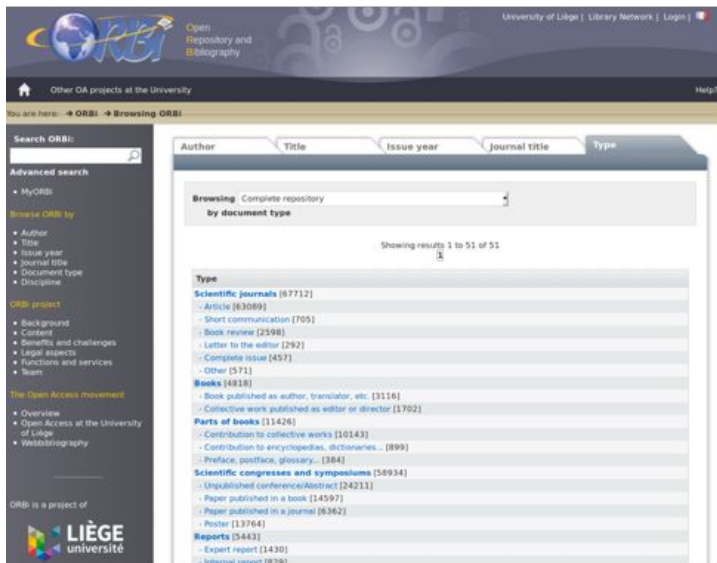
ORBi
Open Repository and Bibliography

University of Liège | Library Network | Login |

Other OA projects at the University

Help

You are here: → ORBi → Browsing ORBi

Search ORBi:

Advanced search

• MyORBi

Browse ORBi by

• Author
• Title
• Issue year
• Journal title
• Document type
• Discipline

ORBi project

• Background
• Content
• Benefits and challenges
• Legal aspects
• Functions and services
• Team

The Open Access movement

• Overview
• Open Access at the University of Liège
• Webbibliography

ORBi is a project of

LIÈGE université

Author | Title | Issue year | Journal title | Type

Browsing Complete repository
by document type

Showing results 1 to 51 of 51
1

Type
Scientific journals [67712]
- Article [63089]
- Short communication [705]
- Book review [2598]
- Letter to the editor [292]
- Complete issue [457]
- Other [571]
Books [4818]
- Book published as author, translator, etc. [3116]
- Collective work published as editor or director [1702]
Parts of books [11426]
- Contribution to collective works [10143]
- Contribution to encyclopedias, dictionaries... [899]
- Preface, postface, glossary... [384]
Scientific congresses and symposiums [58934]
- Unpublished conference/Abstract [24211]
- Paper published in a book [14597]
- Paper published in a journal [6362]
- Poster [13764]
Reports [5443]
- Expert report [1430]
- Internal report [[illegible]]